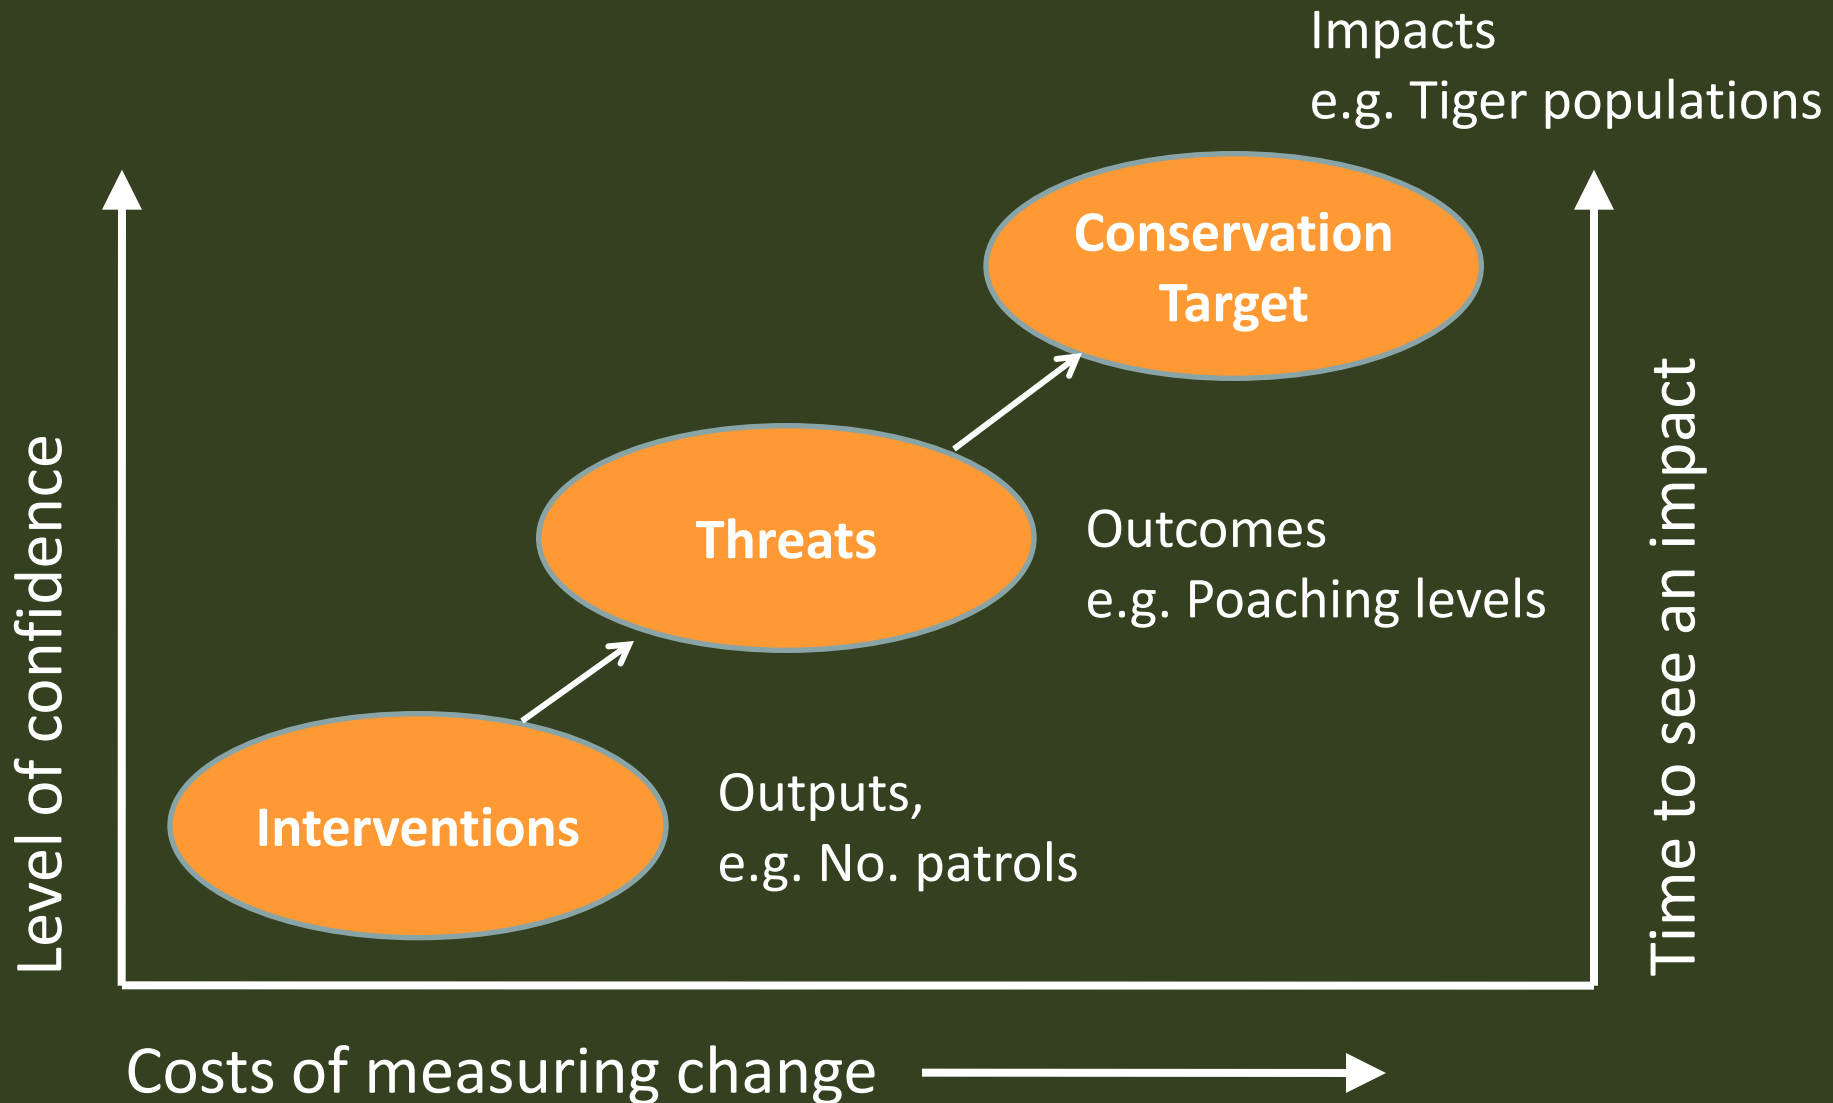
Impacts
e.g. Tiger populations

Conservation Target

Threats

Outcomes
e.g. Poaching levels

Interventions

Outputs,
e.g. No. patrols

Level of confidence

Time to see an impact

Costs of measuring change